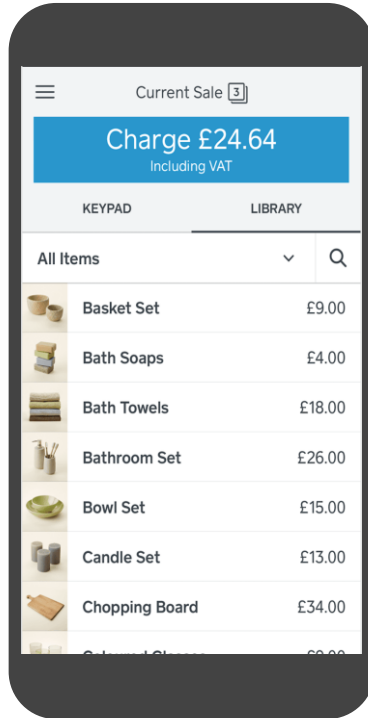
Current Sale 3

Charge £24.64
Including VAT

KEYPAD LIBRARY

All Items

| | |
|---|---|
| Basket Set | £9.00 |
| Bath Soaps | £4.00 |
| Bath Towels | £18.00 |
| Bathroom Set | £26.00 |
| Bowl Set | £15.00 |
| Candle Set | £13.00 |
| Chopping Board | £34.00 |
| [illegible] | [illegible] |